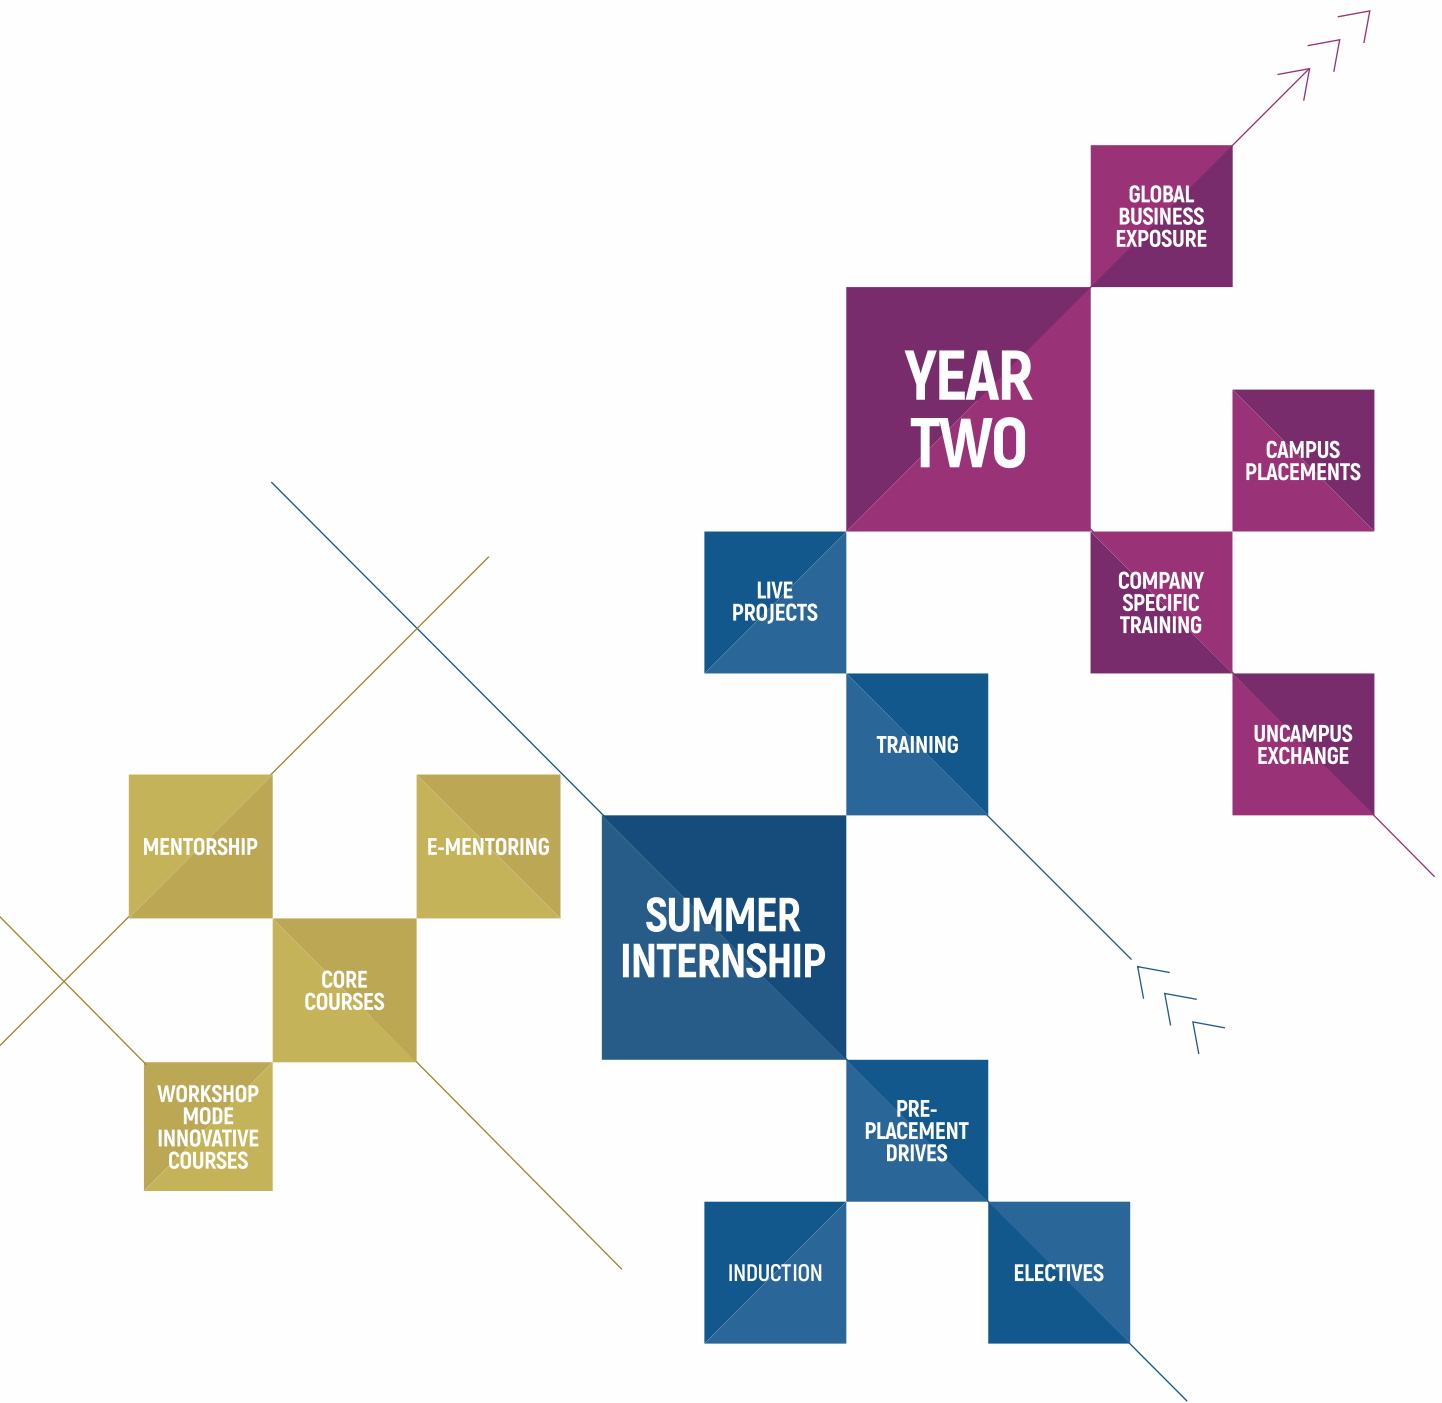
GLOBAL BUSINESS EXPOSURE

YEAR TWO

CAMPUS PLACEMENTS

LIVE PROJECTS

COMPANY SPECIFIC TRAINING

TRAINING

UNCAMPUS EXCHANGE

MENTORSHIP

E-MENTORING

SUMMER INTERNSHIP

CORE COURSES

WORKSHOP MODE INNOVATIVE COURSES

PRE-PLACEMENT DRIVES

INDUCTION

ELECTIVES